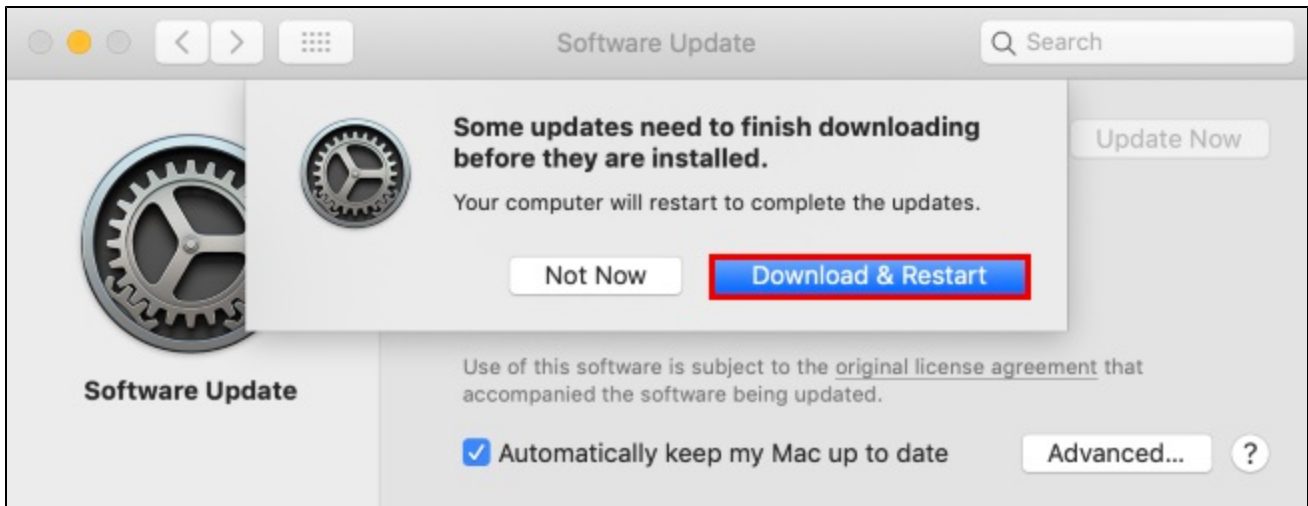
Software Update

Q Search

Update Now

Some updates need to finish downloading before they are installed.

Your computer will restart to complete the updates.

Not Now

Download & Restart

Software Update

Use of this software is subject to the original license agreement that accompanied the software being updated.

Automatically keep my Mac up to date

Advanced...

?